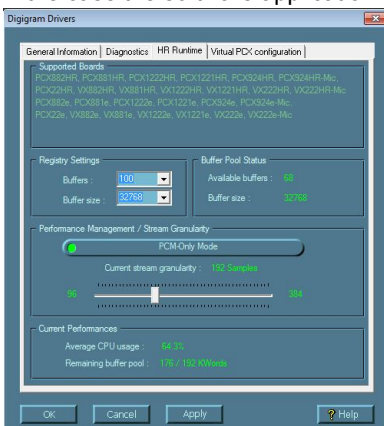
Digigram Drivers

General Information | Diagnostics | HR Runtime | Virtual PCX configuration

Supported Boards
PCX882HR, PCX881HR, PCX1222HR, PCX1221HR, PCX924HR, PCX924HR-Mic, PCX22HR, VX882HR, VX881HR, VX1222HR, VX1221HR, VX222HR, VX222HR-Mic PCX882e, PCX881e, PCX1222e, PCX1221e, PCX924e, PCX924e-Mic, PCX22e, VX882e, VX881e, VX1222e, VX1221e, VX222e, VX222e-Mic

Registry Settings
Buffers : 100
Buffer size : 32768

Buffer Pool Status
Available buffers : 58
Buffer size : 32768

Performance Management / Stream Granularity
PCM-Only Mode
Current stream granularity : 192 Samples
96
384

Current Performances
Average CPU usage : 64.3%
Remaining buffer pool : 176 / 192 KWords

OK
Cancel
Apply
? Help